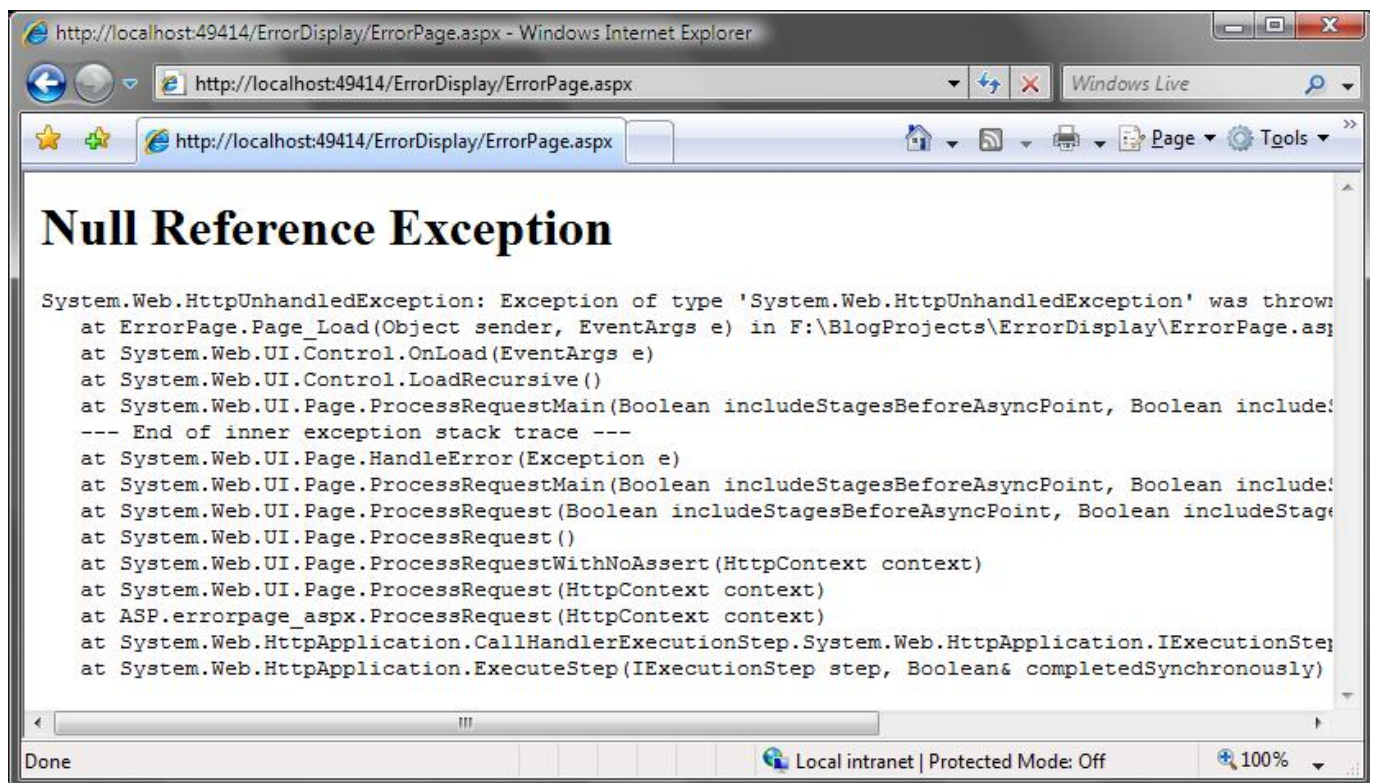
http://localhost:49414/ErrorDisplay/ErrorPage.aspx - Windows Internet Explorer

http://localhost:49414/ErrorDisplay/ErrorPage.aspx

Windows Live

http://localhost:49414/ErrorDisplay/ErrorPage.aspx

Page Tools

Null Reference Exception

System.Web.HttpUnhandledException: Exception of type 'System.Web.HttpUnhandledException' was throw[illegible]
at ErrorPage.Page_Load(Object sender, EventArgs e) in F:\BlogProjects\ErrorDisplay\ErrorPage.as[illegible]
at System.Web.UI.Control.OnLoad(EventArgs e)
at System.Web.UI.Control.LoadRecursive()
at System.Web.UI.Page.ProcessRequestMain(Boolean includeStagesBeforeAsyncPoint, Boolean include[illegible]
--- End of inner exception stack trace ---
at System.Web.UI.Page.HandleError(Exception e)
at System.Web.UI.Page.ProcessRequestMain(Boolean includeStagesBeforeAsyncPoint, Boolean include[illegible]
at System.Web.UI.Page.ProcessRequest(Boolean includeStagesBeforeAsyncPoint, Boolean includeStag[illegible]
at System.Web.UI.Page.ProcessRequest()
at System.Web.UI.Page.ProcessRequestWithNoAssert(HttpContext context)
at System.Web.UI.Page.ProcessRequest(HttpContext context)
at ASP.errorpage_aspx.ProcessRequest(HttpContext context)
at System.Web.HttpApplication.CallHandlerExecutionStep.System.Web.HttpApplication.IExecutionSte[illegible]
at System.Web.HttpApplication.ExecuteStep(IExecutionStep step, Boolean& completedSynchronously)

Done

Local intranet | Protected Mode: Off

100%